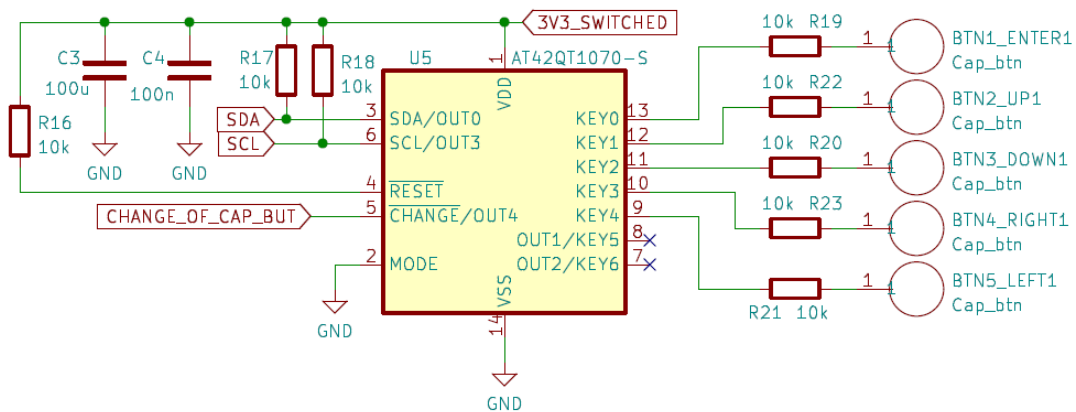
3V3_SWITCHED

C3
100u
GND

C4
100n
GND

R16
10k

R17
10k

R18
10k

U5
AT42QT1070-S

SDA
SCL
CHANGE_OF_CAP_BUT
GND

1 VDD
3 SDA/OUT0
6 SCL/OUT3
4 $\overline{RESET}$
5 $\overline{CHANGE}$/OUT4
2 MODE
14 VSS
GND

KEY0 13
KEY1 12
KEY2 11
KEY3 10
KEY4 9
OUT1/KEY5 8
OUT2/KEY6 7

10k R19
10k R22
10k R20
10k R23
R21 10k

1 BTN1_ENTER1 Cap_btn
1 BTN2_UP1 Cap_btn
1 BTN3_DOWN1 Cap_btn
1 BTN4_RIGHT1 Cap_btn
1 BTN5_LEFT1 Cap_btn